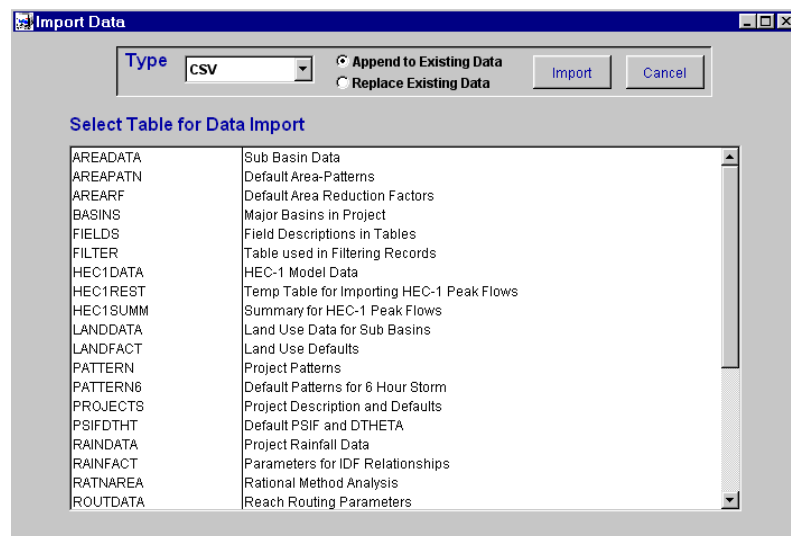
Import Data

Type CSV

Append to Existing Data
Replace Existing Data

Import Cancel

Select Table for Data Import

| | |
|---|---|
| AREADATA | Sub Basin Data |
| AREAPATN | Default Area-Patterns |
| AREARF | Default Area Reduction Factors |
| BASINS | Major Basins in Project |
| FIELDS | Field Descriptions in Tables |
| FILTER | Table used in Filtering Records |
| HEC1DATA | HEC-1 Model Data |
| HEC1REST | Temp Table for Importing HEC-1 Peak Flows |
| HEC1SUMM | Summary for HEC-1 Peak Flows |
| LANDDATA | Land Use Data for Sub Basins |
| LANDFACT | Land Use Defaults |
| PATTERN | Project Patterns |
| PATTERN6 | Default Patterns for 6 Hour Storm |
| PROJECTS | Project Description and Defaults |
| PSIFDTHT | Default PSIF and DTHETA |
| RAINDATA | Project Rainfall Data |
| RAINFACT | Parameters for IDF Relationships |
| RATNAREA | Rational Method Analysis |
| ROUTDATA | Reach Routing Parameters |